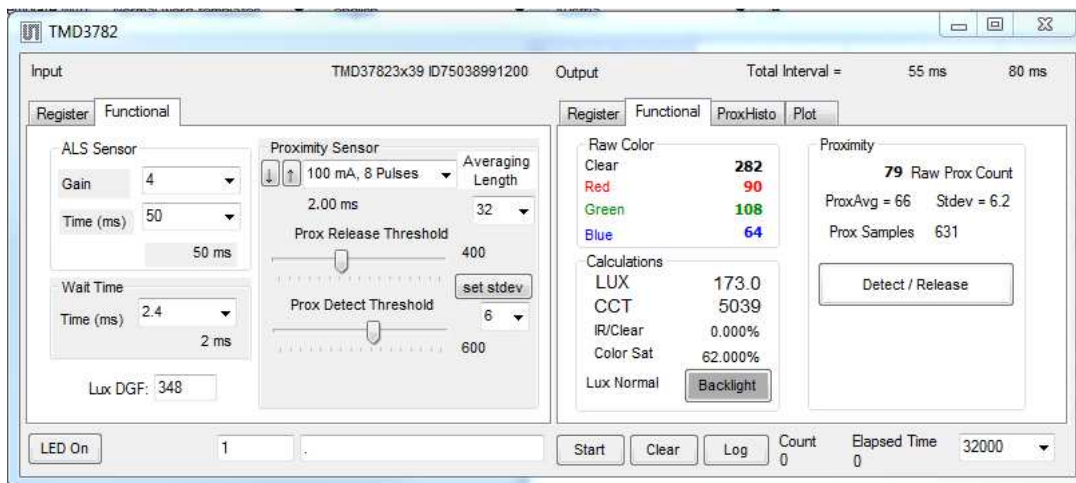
TMD3782

Input

TMD37823x39 ID75038991200

Register | Functional

ALS Sensor
Gain 4
Time (ms) 50
50 ms

Wait Time
Time (ms) 2.4
2 ms

Lux DGF: 348

Proximity Sensor
100 mA, 8 Pulses
Averaging Length
2.00 ms
32
Prox Release Threshold
400
set stdev
Prox Detect Threshold
6
600

Output

Total Interval = 55 ms 80 ms

Register | Functional | ProxHisto | Plot

Raw Color
Clear 282
Red 90
Green 108
Blue 64

Calculations
LUX 173.0
CCT 5039
IR/Clear 0.000%
Color Sat 62.000%
Lux Normal
Backlight

Proximity
79 Raw Prox Count
ProxAvg = 66 Stdev = 6.2
Prox Samples 631
Detect / Release

LED On
1
.
Start
Clear
Log
Count 0
Elapsed Time 0
32000